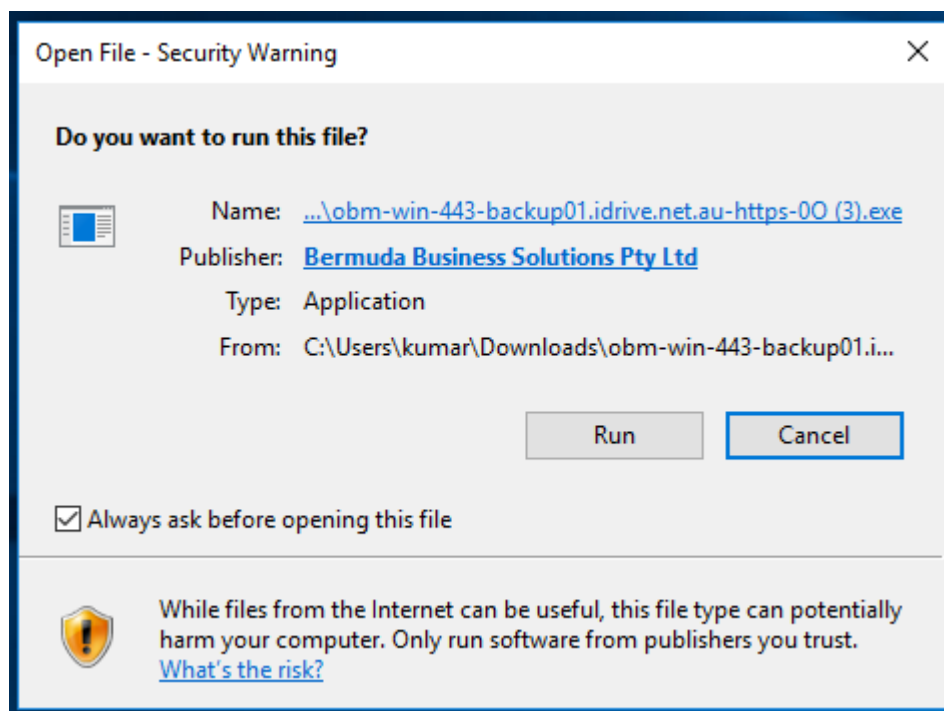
Open File - Security Warning

Do you want to run this file?

Name: ...\obm-win-443-backup01.idrive.net.au-https-0O (3).exe

Publisher: Bermuda Business Solutions Pty Ltd

Type: Application

From: C:\Users\kumar\Downloads\obm-win-443-backup01.i...

Run

Cancel

Always ask before opening this file

While files from the Internet can be useful, this file type can potentially harm your computer. Only run software from publishers you trust. What's the risk?